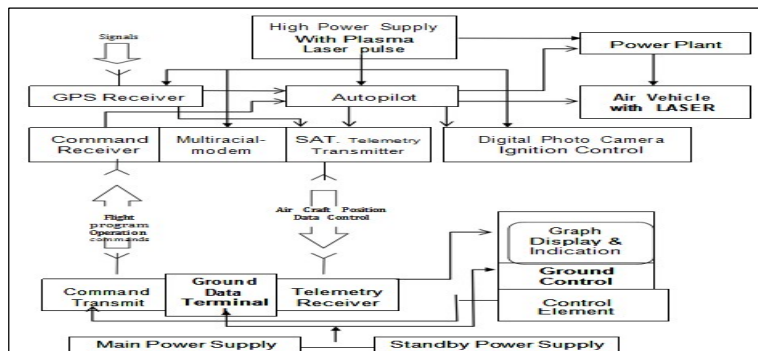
High Power Supply
With Plasma
Laser pulse

Signals

Power Plant

GPS Receiver

Autopilot

Air Vehicle with LASER

Command Receiver

Multiracial-modem

SAT. Telemetry Transmitter

Digital Photo Camera Ignition Control

Flight program Operation commands

Air Craft Position Data Control

Graph Display & Indication

Ground Control

Command Transmit

Ground Data Terminal

Telemetry Receiver

Control Element

Main Power Supply

Standby Power Supply